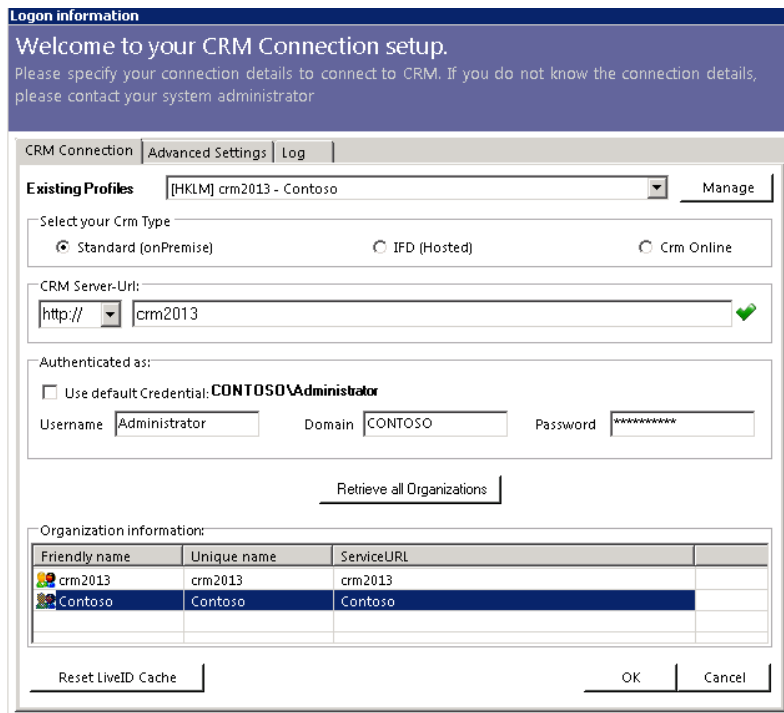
Logon information

Welcome to your CRM Connection setup.

Please specify your connection details to connect to CRM. If you do not know the connection details, please contact your system administrator

CRM Connection | Advanced Settings | Log

Existing Profiles [HKLM] crm2013 - Contoso Manage

Select your Crm Type

Standard (onPremise) IFD (Hosted) Crm Online

CRM Server-Url:

http:// crm2013

Authenticated as:

Use default Credential: CONTOSO\Administrator

Username Administrator Domain CONTOSO Password ***********

Retrieve all Organizations

Organization information:

| Friendly name | Unique name | ServiceURL |
|---|---|---|
| crm2013 | crm2013 | crm2013 |
| Contoso | Contoso | Contoso |

Reset LiveID Cache OK Cancel